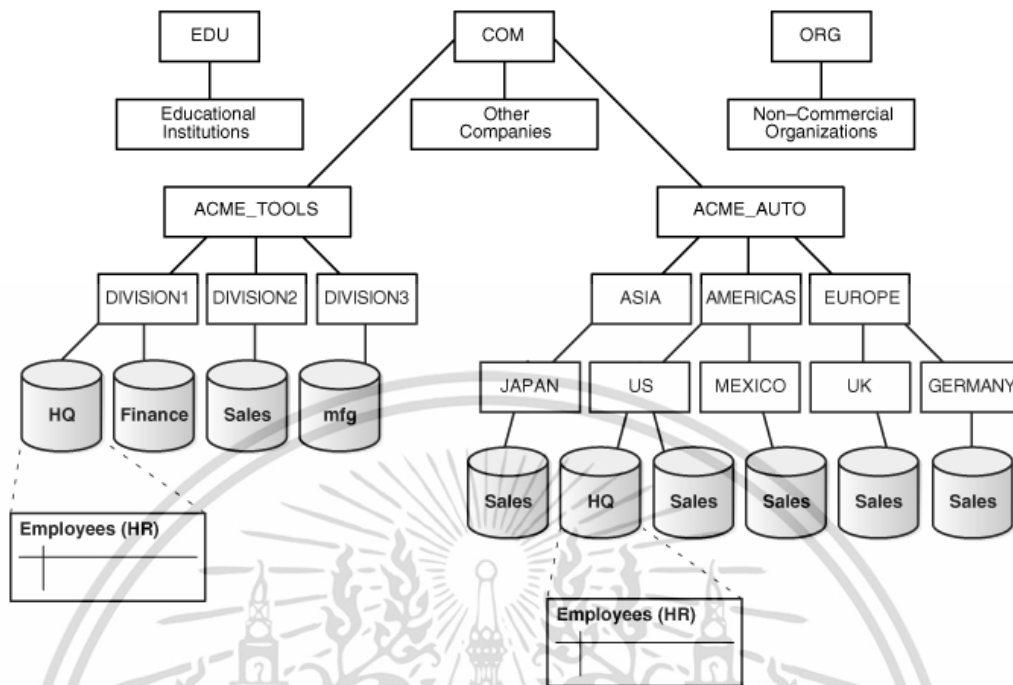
EDU

COM

ORG

Educational Institutions

Other Companies

Non–Commercial Organizations

ACME_TOOLS

ACME_AUTO

DIVISION1

DIVISION2

DIVISION3

ASIA

AMERICAS

EUROPE

HQ

Finance

Sales

mfg

JAPAN

US

MEXICO

UK

GERMANY

Sales

HQ

Sales

Sales

Sales

Sales

Employees (HR)

Employees (HR)